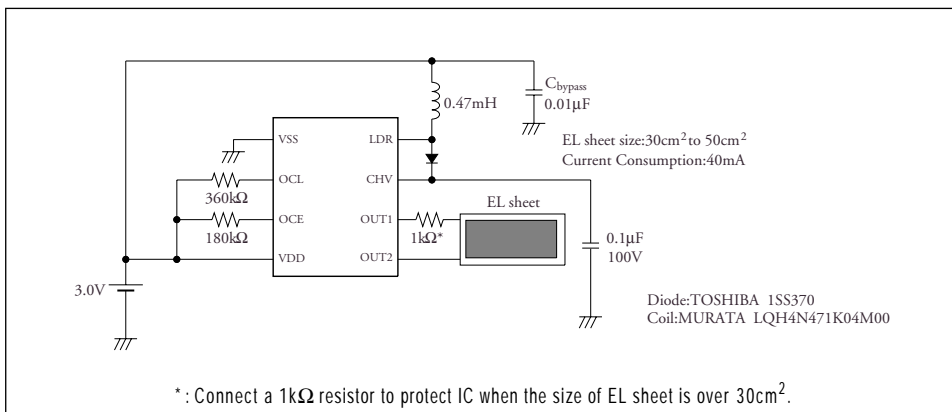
$C_{bypass}$
0.01μF

0.47mH

VSS
LDR
OCL
CHV
OCE
OUT1
VDD
OUT2

360kΩ
180kΩ
1kΩ*

EL sheet

EL sheet size:30cm$^2$to 50cm$^2$
Current Consumption:40mA

0.1μF
100V

3.0V

Diode:TOSHIBA 1SS370
Coil:MURATA LQH4N471K04M00

*: Connect a 1kΩ resistor to protect IC when the size of EL sheet is over 30cm$^2$.